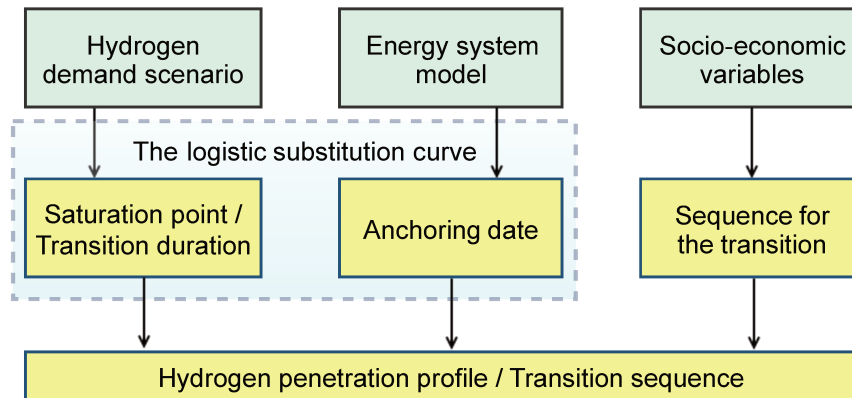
Hydrogen demand scenario

Energy system model

Socio-economic variables

The logistic substitution curve

Saturation point / Transition duration

Anchoring date

Sequence for the transition

Hydrogen penetration profile / Transition sequence